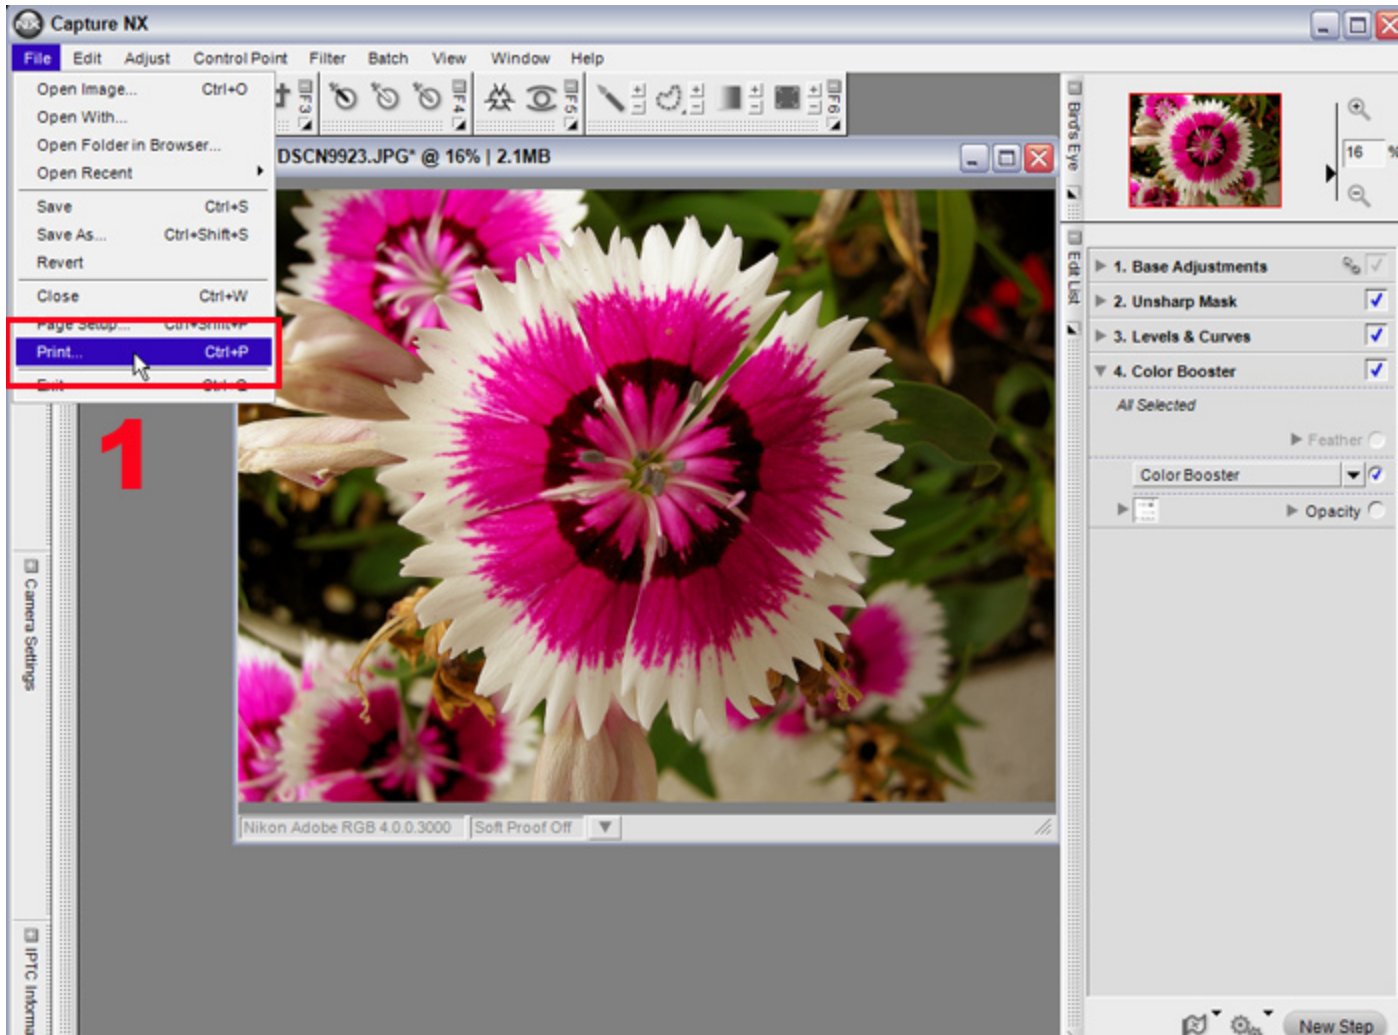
Capture NX

File Edit Adjust Control Point Filter Batch View Window Help

Open Image... Ctrl+O
Open With...
Open Folder in Browser...
Open Recent

Save Ctrl+S
Save As... Ctrl+Shift+S
Revert

Close Ctrl+W
Page Setup... Ctrl+Shift+P
Print... Ctrl+P
Exit Ctrl+Q

1

F3 F4 F5 F6

DSCN9923.JPG* @ 16% | 2.1MB

Nikon Adobe RGB 4.0.0.3000 Soft Proof Off

Camera Settings

IPTC Informa

Birds Eye

16 %

Edit List

1. Base Adjustments
2. Unsharp Mask
3. Levels & Curves
4. Color Booster
All Selected
Feather
Color Booster
Opacity

New Step